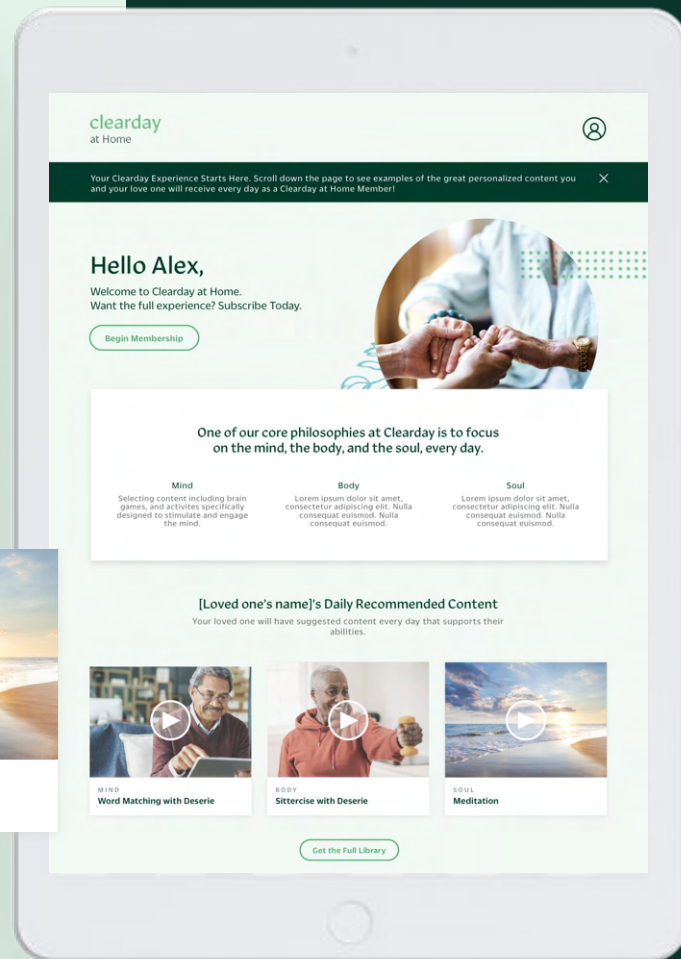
clearday
at Home

Your Clearday Experience Starts Here. Scroll down the page to see examples of the great personalized content you and your love one will receive every day as a Clearday at Home Member!

Hello Alex,

Welcome to Clearday at Home.
Want the full experience? Subscribe Today.

Begin Membership

One of our core philosophies at Clearday is to focus on the mind, the body, and the soul, every day.

Mind
Selecting content including brain games, and activites specifically designed to stimulate and engage the mind.

Body
Lorem ipsum dolor sit amet, consectetur adipiscing elit. Nulla consequat euismod. Nulla consequat euismod.

Soul
Lorem ipsum dolor sit amet, consectetur adipiscing elit. Nulla consequat euismod. Nulla consequat euismod.

[Loved one's name]'s Daily Recommended Content

Your loved one will have suggested content every day that supports their abilities.

MIND
Word Matching with Deserie

BODY
Sittercise with Deserie

SOUL
Meditation

Get the Full Library